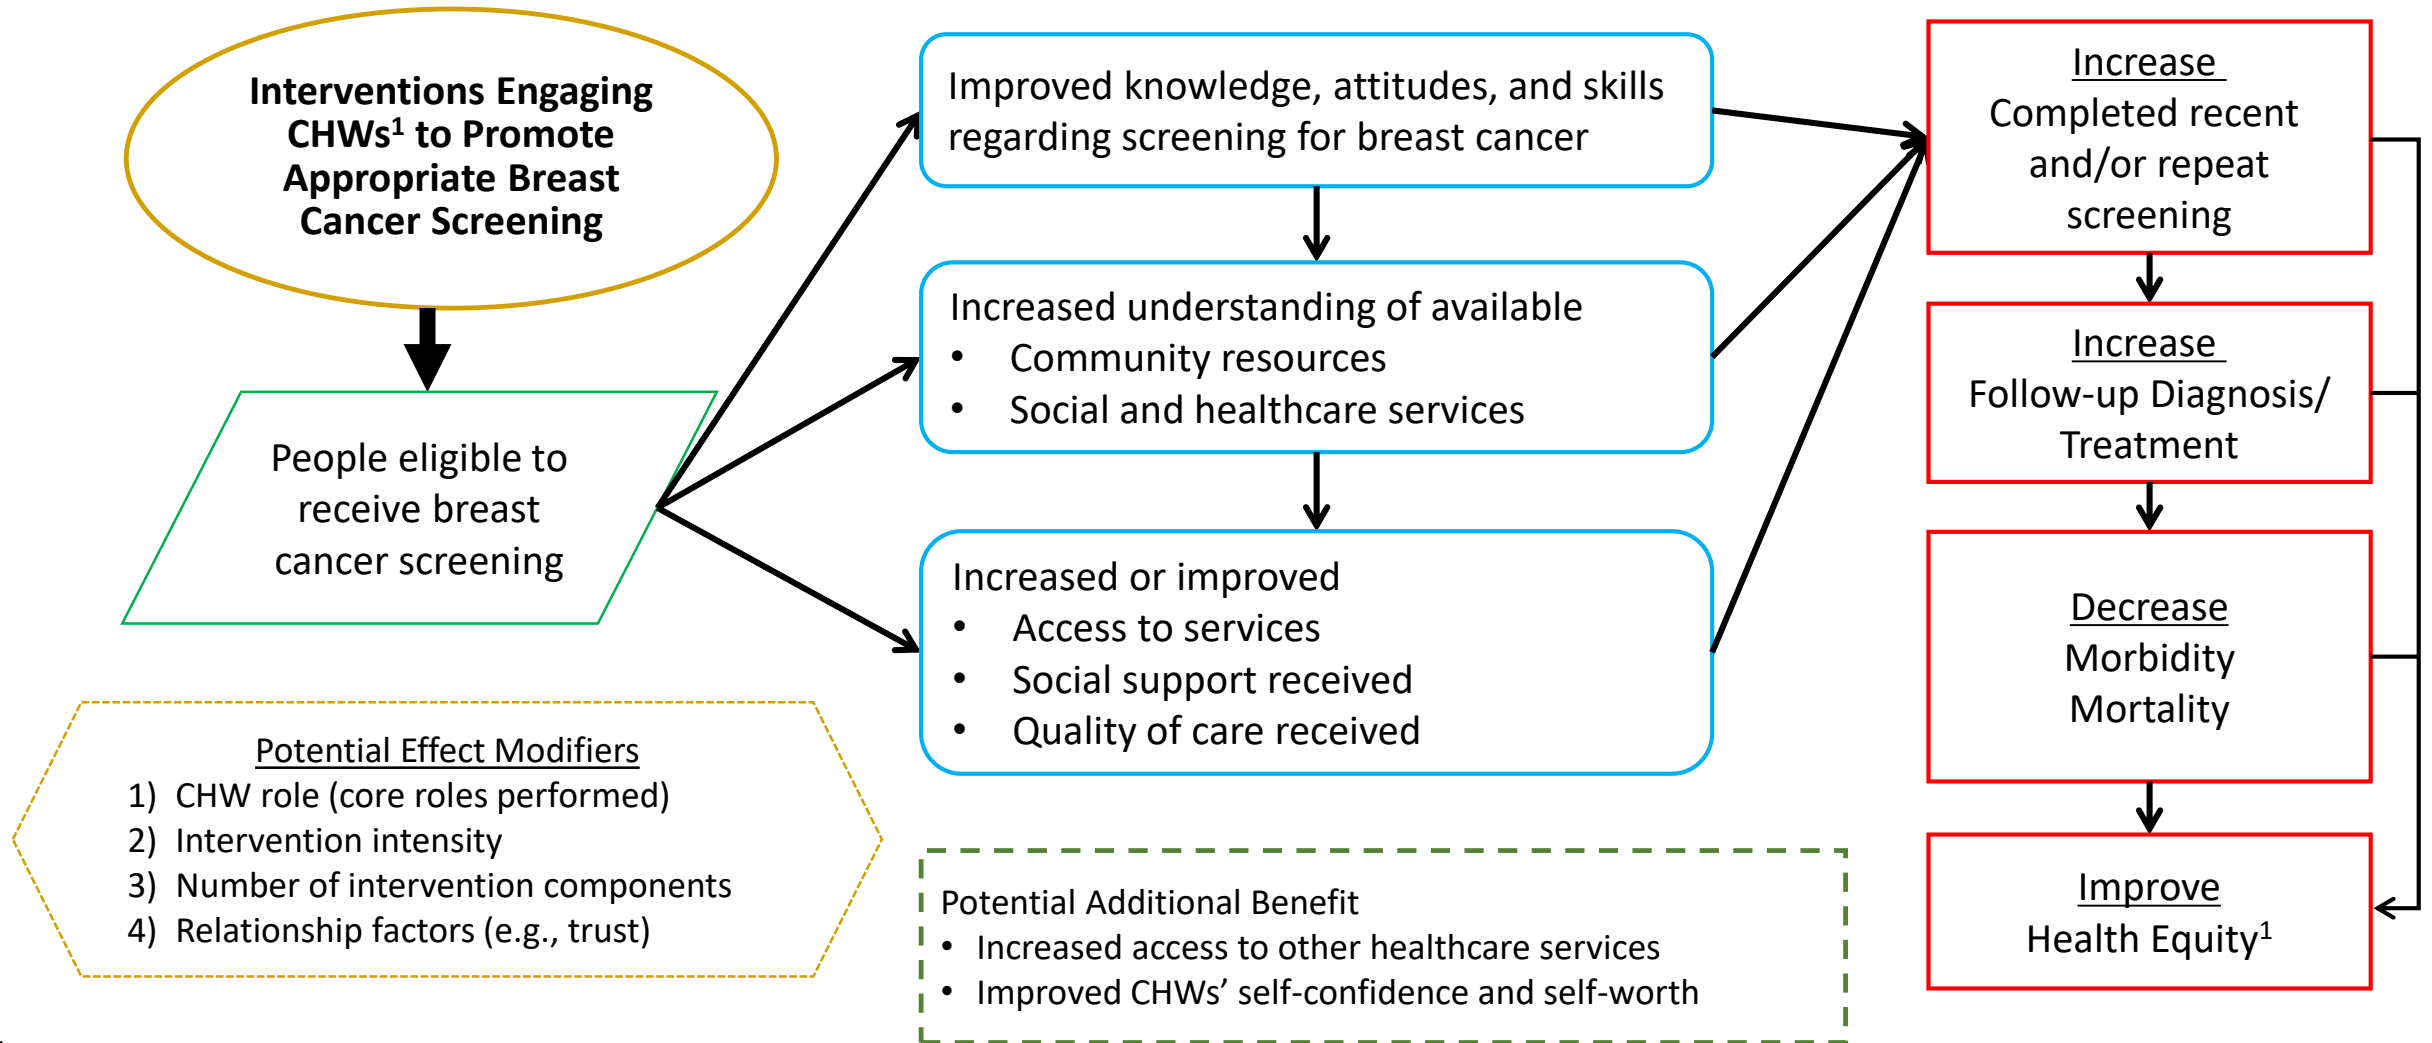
Interventions Engaging CHWs$^1$ to Promote Appropriate Breast Cancer Screening

People eligible to receive breast cancer screening

Improved knowledge, attitudes, and skills regarding screening for breast cancer

Increased understanding of available
• Community resources
• Social and healthcare services

Increased or improved
• Access to services
• Social support received
• Quality of care received

Increase
Completed recent and/or repeat screening

Increase
Follow-up Diagnosis/ Treatment

Decrease
Morbidity
Mortality

Improve
Health Equity$^1$

Potential Effect Modifiers
1) CHW role (core roles performed)
2) Intervention intensity
3) Number of intervention components
4) Relationship factors (e.g., trust)

Potential Additional Benefit
• Increased access to other healthcare services
• Improved CHWs' self-confidence and self-worth